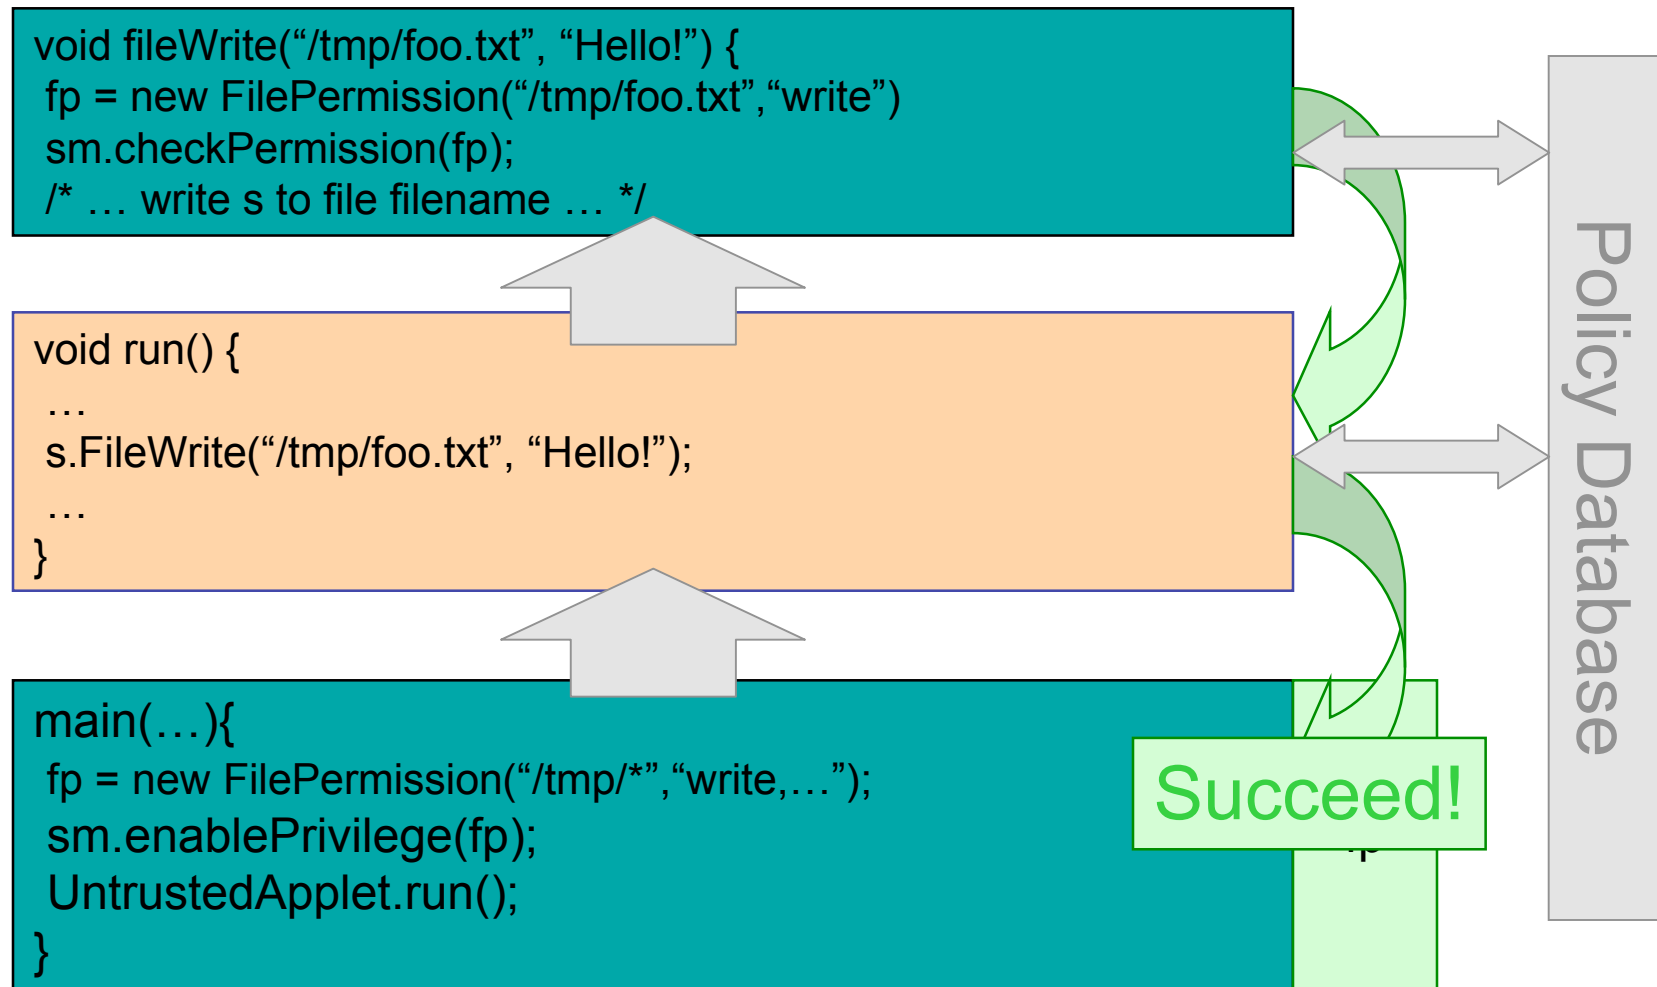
void fileWrite(“/tmp/foo.txt”, “Hello!”) {
fp = new FilePermission(“/tmp/foo.txt”,“write”)
sm.checkPermission(fp);
/* … write s to file filename … */

void run() {
…
s.FileWrite(“/tmp/foo.txt”, “Hello!”);
…
}

main(…){
fp = new FilePermission(“/tmp/*”,“write,…”);
sm.enablePrivilege(fp);
UntrustedApplet.run();
}

Succeed!

Policy Database